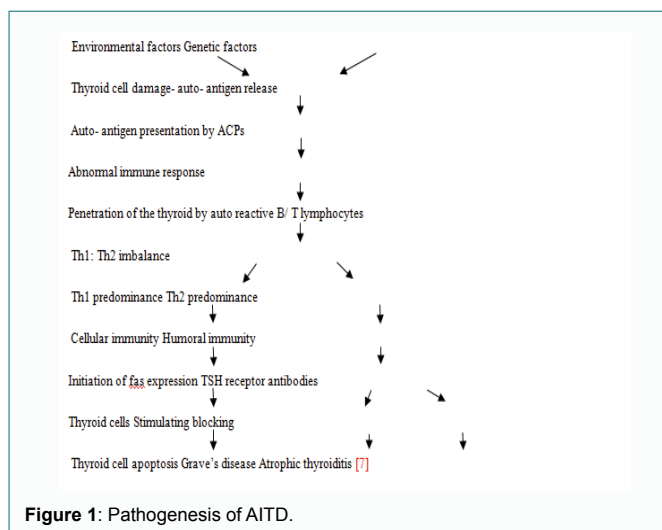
Environmental factors Genetic factors

Thyroid cell damage- auto- antigen release

Auto- antigen presentation by ACPs

Abnormal immune response

Penetration of the thyroid by auto reactive B/ T lymphocytes

Th1: Th2 imbalance

Th1 predominance Th2 predominance

Cellular immunity Humoral immunity

Initiation of fas expression TSH receptor antibodies

Thyroid cells Stimulating blocking

Thyroid cell apoptosis Grave's disease Atrophic thyroiditis [7]

Figure 1: Pathogenesis of AITD.